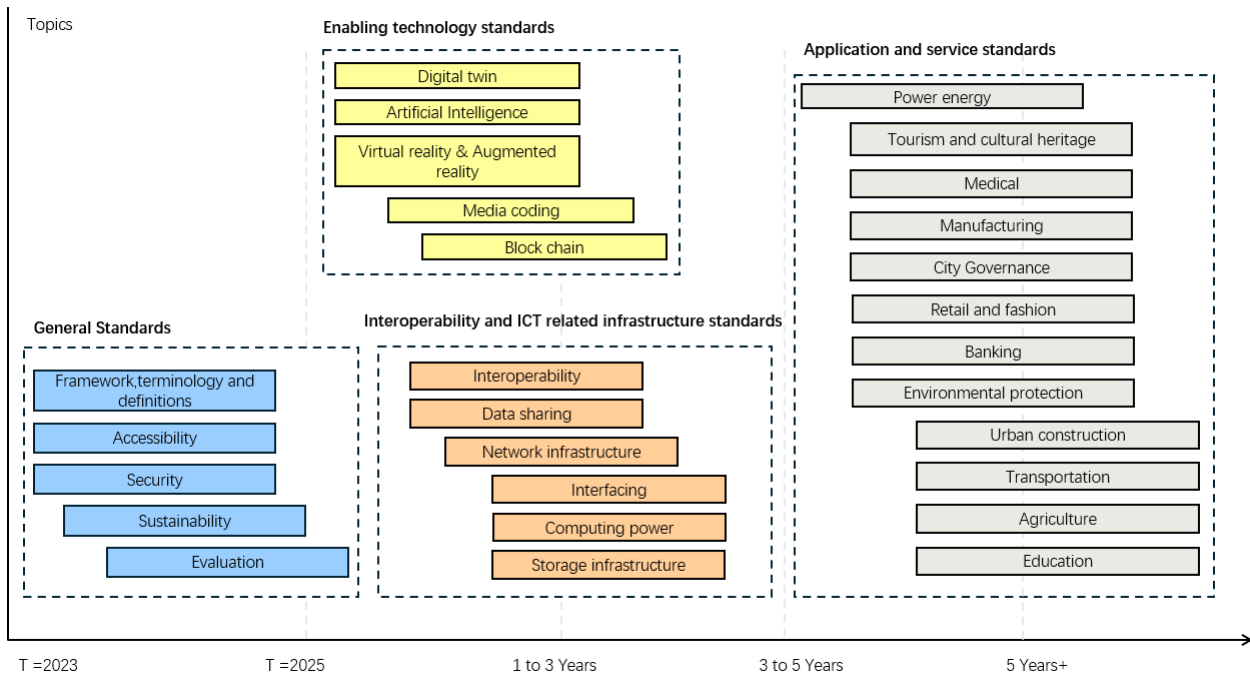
Topics

Enabling technology standards

Digital twin

Artificial Intelligence

Virtual reality & Augmented reality

Media coding

Block chain

Application and service standards

Power energy

Tourism and cultural heritage

Medical

Manufacturing

City Governance

Retail and fashion

Banking

Environmental protection

Urban construction

Transportation

Agriculture

Education

General Standards

Framework,terminology and definitions

Accessibility

Security

Sustainability

Evaluation

Interoperability and ICT related infrastructure standards

Interoperability

Data sharing

Network infrastructure

Interfacing

Computing power

Storage infrastructure

T =2023

T =2025

1 to 3 Years

3 to 5 Years

5 Years+